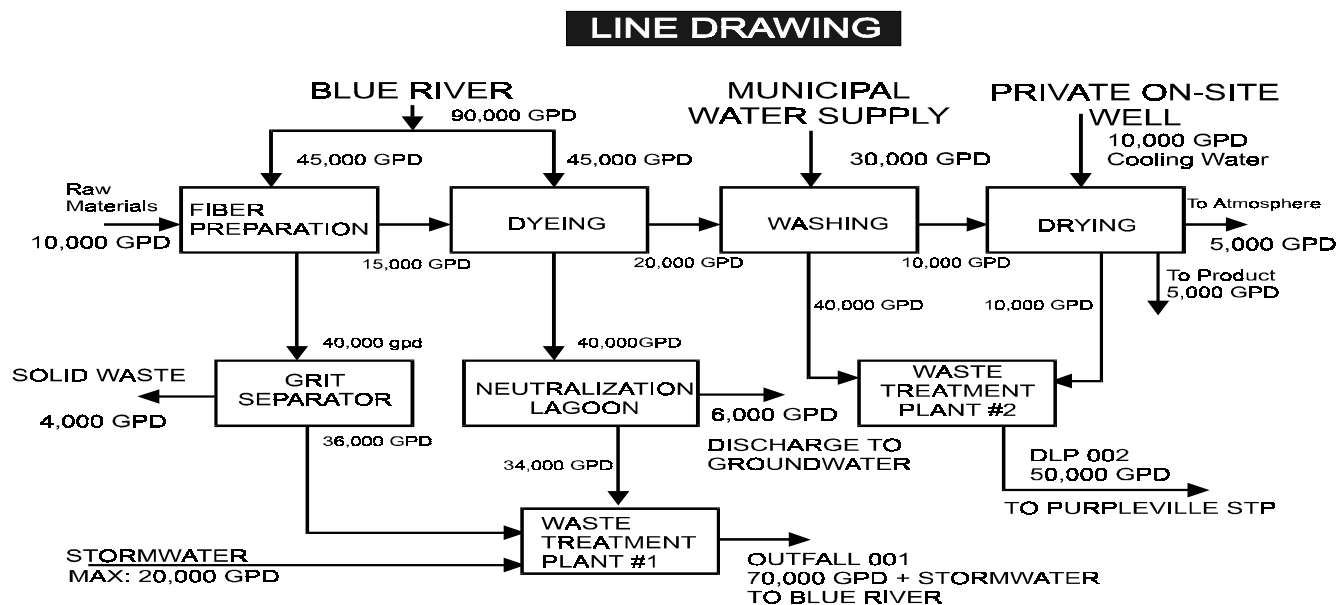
LINE DRAWING

BLUE RIVER
90,000 GPD
45,000 GPD
45,000 GPD

MUNICIPAL WATER SUPPLY
30,000 GPD

PRIVATE ON-SITE WELL
10,000 GPD
Cooling Water

Raw Materials
10,000 GPD

FIBER PREPARATION
15,000 GPD

DYEING
20,000 GPD

WASHING
10,000 GPD

DRYING
To Atmosphere
5,000 GPD
To Product
5,000 GPD

40,000 gpd
40,000GPD
40,000 GPD
10,000 GPD

SOLID WASTE
4,000 GPD

GRIT SEPARATOR
36,000 GPD

NEUTRALIZATION LAGOON
6,000 GPD
DISCHARGE TO GROUNDWATER
34,000 GPD

WASTE TREATMENT PLANT #2
DLP 002
50,000 GPD
TO PURPLEVILLE STP

STORMWATER
MAX: 20,000 GPD

WASTE TREATMENT PLANT #1

OUTFALL 001
70,000 GPD + STORMWATER
TO BLUE RIVER